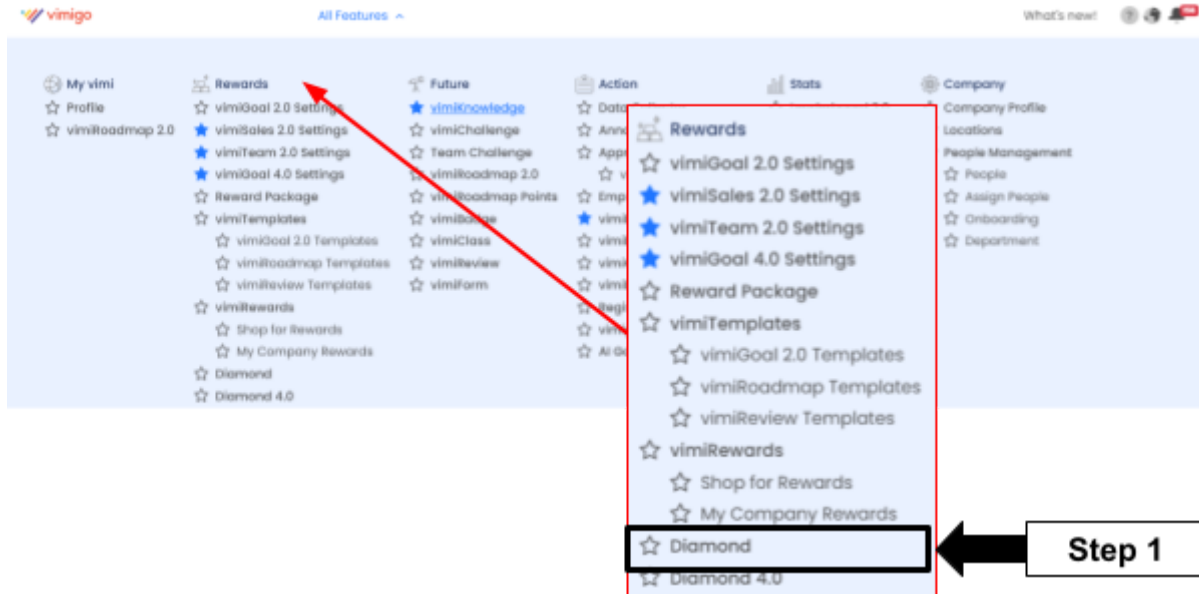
vimigo

All Features

What's new!

My vimi
Profile
vimiRoadmap 2.0

Rewards
vimiGoal 2.0 Settings
vimiSales 2.0 Settings
vimiTeam 2.0 Settings
vimiGoal 4.0 Settings
Reward Package
vimiTemplates
vimiGoal 2.0 Templates
vimiRoadmap Templates
vimiReview Templates
vimiRewards
Shop for Rewards
My Company Rewards
Diamond
Diamond 4.0

Future
vimiKnowledge
vimiChallenge
Team Challenge
vimiRoadmap 2.0
vimiRoadmap Points
vimiBadge
vimiClass
vimiReview
vimiForm

Action
Data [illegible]
Ann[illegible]
App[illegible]
Emp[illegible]
vimi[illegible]
vimi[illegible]
vimi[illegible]
vimi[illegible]
Regi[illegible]
vim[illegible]
AI G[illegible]

Stats

Company
Company Profile
Locations
People Management
People
Assign People
Onboarding
Department

Rewards
vimiGoal 2.0 Settings
vimiSales 2.0 Settings
vimiTeam 2.0 Settings
vimiGoal 4.0 Settings
Reward Package
vimiTemplates
vimiGoal 2.0 Templates
vimiRoadmap Templates
vimiReview Templates
vimiRewards
Shop for Rewards
My Company Rewards
Diamond
Diamond 4.0

Step 1